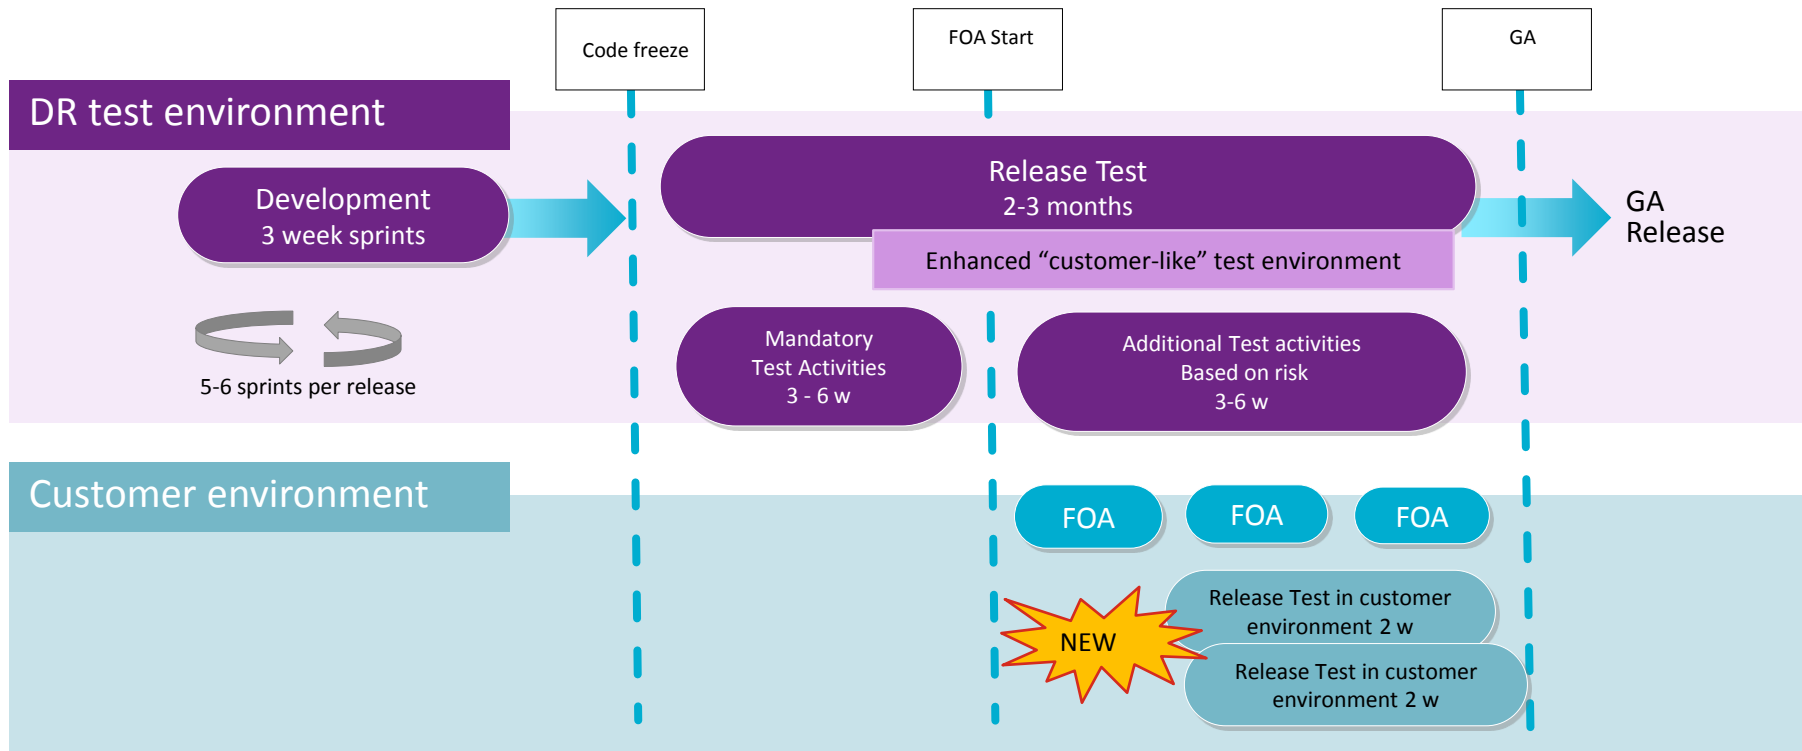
Code freeze

FOA Start

GA

DR test environment

Development
3 week sprints

5-6 sprints per release

Release Test
2-3 months

Enhanced “customer-like” test environment

GA
Release

Mandatory
Test Activities
3 - 6 w

Additional Test activities
Based on risk
3-6 w

Customer environment

FOA

FOA

FOA

NEW

Release Test in customer environment 2 w

Release Test in customer environment 2 w